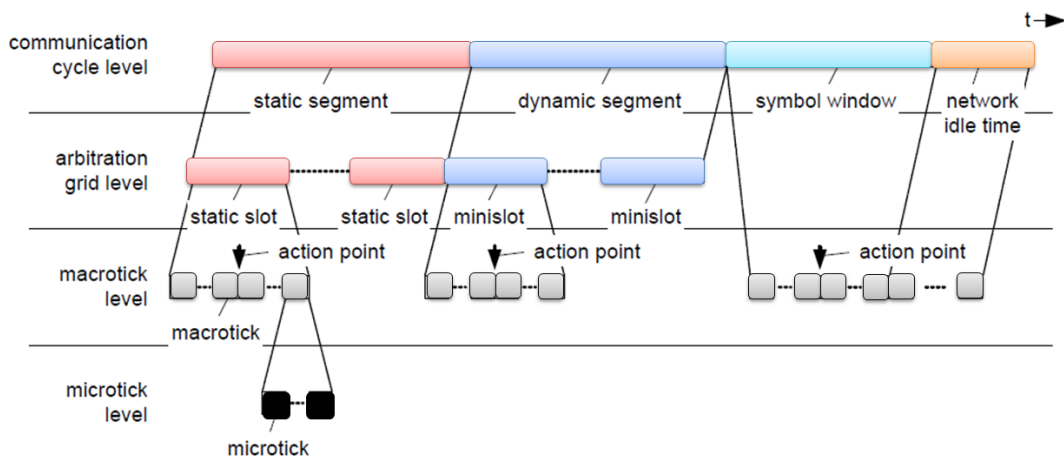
t

communication cycle level

static segment

dynamic segment

symbol window

network idle time

arbitration grid level

static slot

static slot

minislot

minislot

action point

action point

action point

macrotick level

macrotick

microtick level

microtick